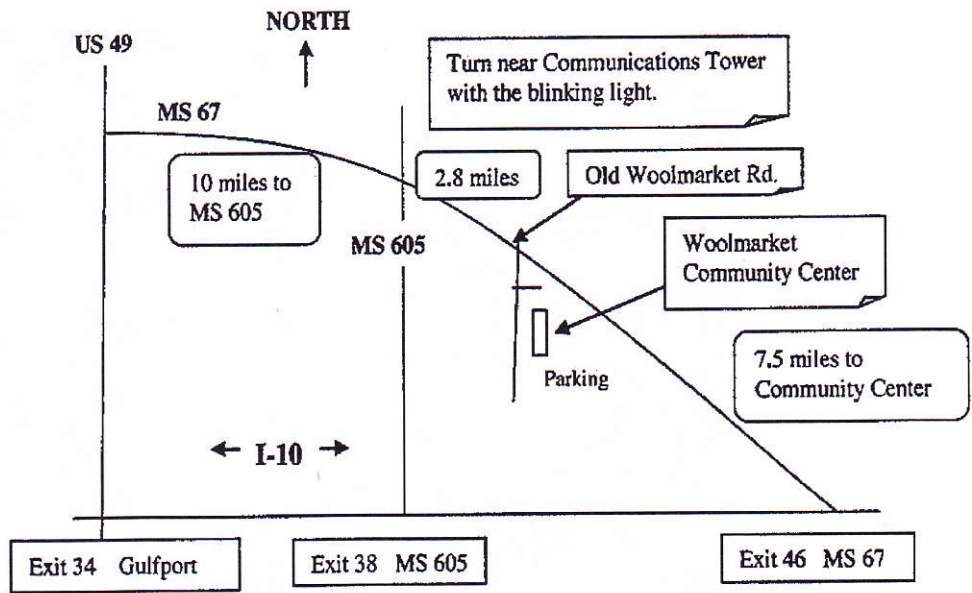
US 49

NORTH

Turn near Communications Tower with the blinking light.

MS 67

10 miles to MS 605

2.8 miles

Old Woolmarket Rd.

MS 605

Woolmarket Community Center

7.5 miles to Community Center

Parking

← I-10 →

Exit 34 Gulfport

Exit 38 MS 605

Exit 46 MS 67